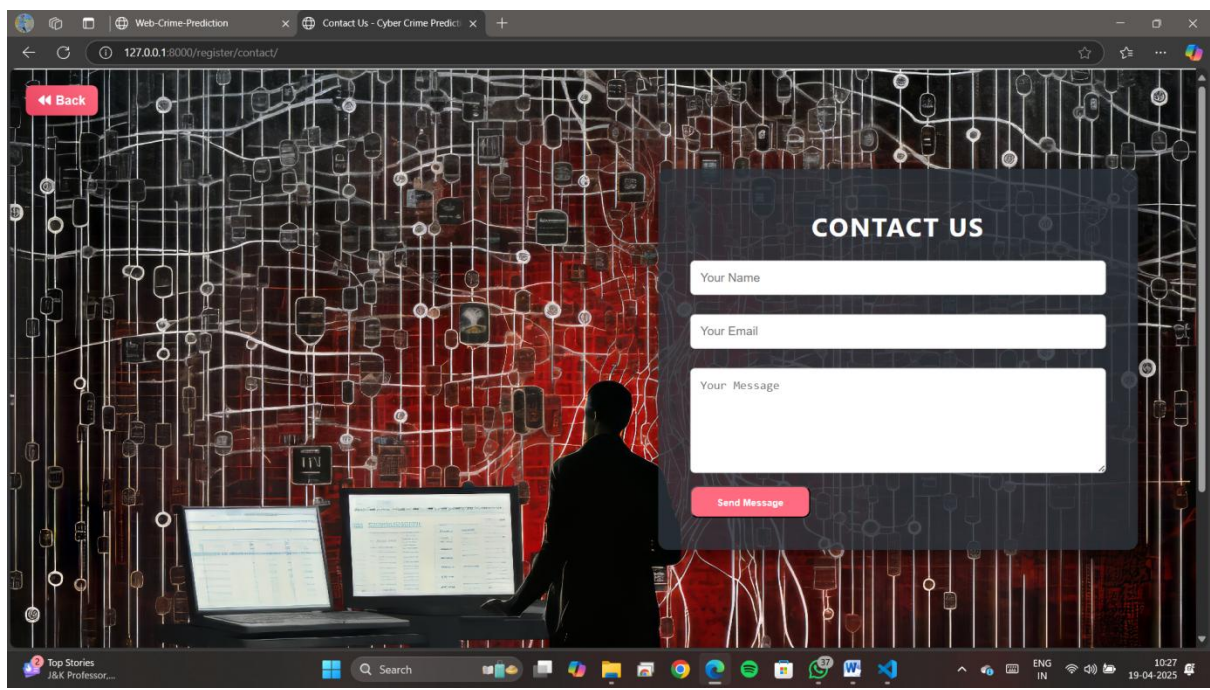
Web-Crime-Prediction
Contact Us - Cyber Crime Predicti
127.0.0.1:8000/register/contact/

Back

CONTACT US

Your Name

Your Email

Your Message

Send Message

2 Top Stories
J&K Professor,...

Search

37

ENG
IN

10:27
19-04-2025